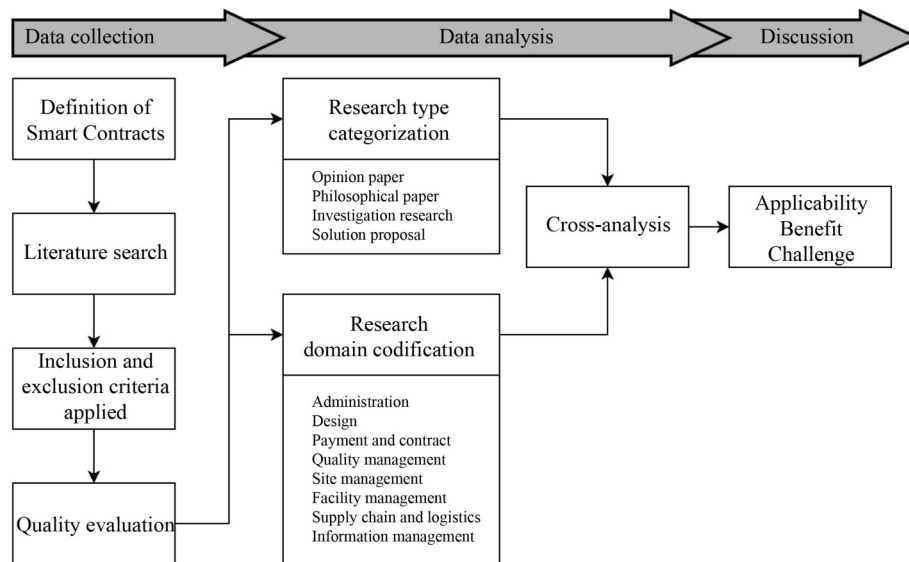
Data collection

Data analysis

Discussion

Definition of Smart Contracts

Literature search

Inclusion and exclusion criteria applied

Quality evaluation

Research type categorization

Opinion paper
Philosophical paper
Investigation research
Solution proposal

Research domain codification

Administration
Design
Payment and contract
Quality management
Site management
Facility management
Supply chain and logistics
Information management

Cross-analysis

Applicability
Benefit
Challenge